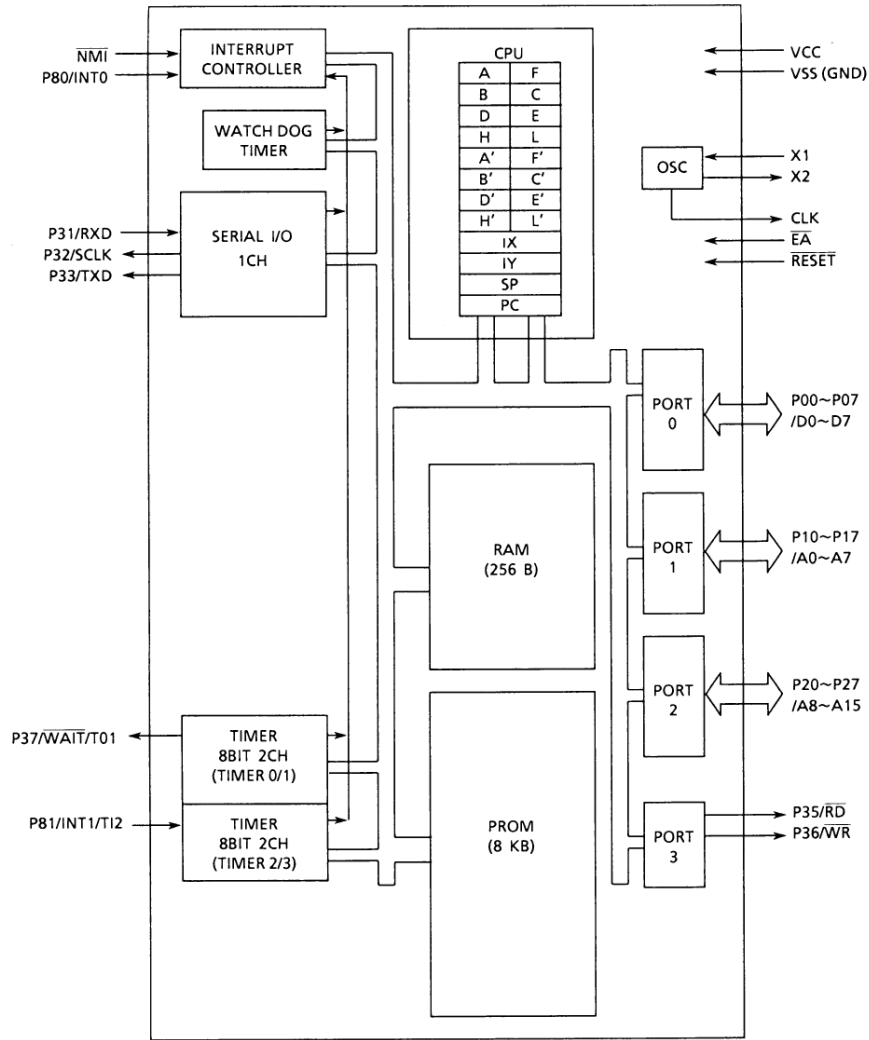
$\overline{NMI}$
P80/INT0
INTERRUPT CONTROLLER
WATCH DOG TIMER
CPU

| A | F |
|---|---|
| B | C |
| D | E |
| H | L |
| A' | F' |
| B' | C' |
| D' | E' |
| H' | L' |
| IX | |
| IY | |
| SP | |
| PC | |

VCC
VSS (GND)
OSC
X1
X2
CLK
$\overline{EA}$
$\overline{RESET}$
P31/RXD
P32/SCLK
P33/TXD
SERIAL I/O 1CH
PORT 0
P00~P07 /D0~D7
RAM (256 B)
PORT 1
P10~P17 /A0~A7
PORT 2
P20~P27 /A8~A15
P37/$\overline{WAIT}$/T01
TIMER 8BIT 2CH (TIMER 0/1)
P81/INT1/TI2
TIMER 8BIT 2CH (TIMER 2/3)
PROM (8 KB)
PORT 3
P35/$\overline{RD}$
P36/$\overline{WR}$